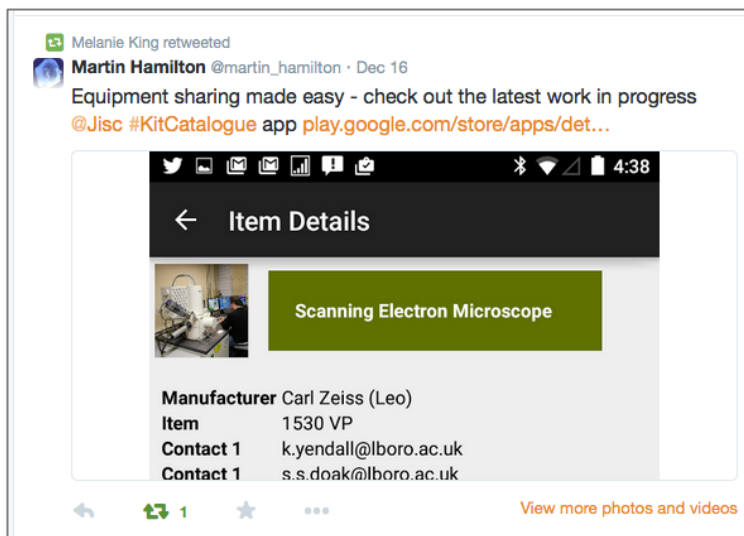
Melanie King retweeted
Martin Hamilton @martin_hamilton · Dec 16
Equipment sharing made easy - check out the latest work in progress @Jisc #KitCatalogue app play.google.com/store/apps/det…

4:38

Item Details

Scanning Electron Microscope

| | |
|---|---|
| Manufacturer | Carl Zeiss (Leo) |
| Item | 1530 VP |
| Contact 1 | k.yendall@lboro.ac.uk |
| Contact 1 | s.s.doak@lboro.ac.uk |

1

View more photos and videos